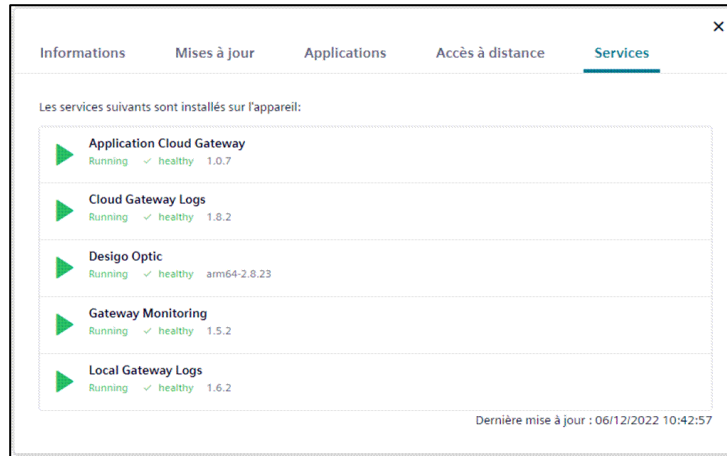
×

Informations Mises à jour Applications Accès à distance Services

Les services suivants sont installés sur l'appareil:

Application Cloud Gateway
Running ✓ healthy 1.0.7

Cloud Gateway Logs
Running ✓ healthy 1.8.2

Desigo Optic
Running ✓ healthy arm64-2.8.23

Gateway Monitoring
Running ✓ healthy 1.5.2

Local Gateway Logs
Running ✓ healthy 1.6.2

Dernière mise à jour : 06/12/2022 10:42:57